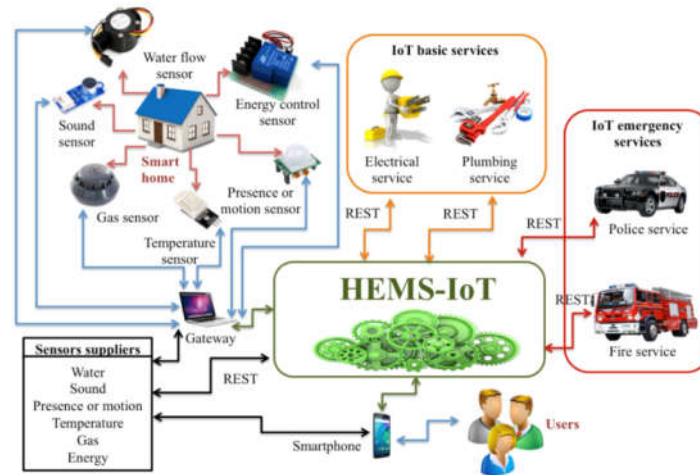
Water flow sensor

Energy control sensor

Sound sensor

Smart home

Gas sensor

Presence or motion sensor

Temperature sensor

Gateway

IoT basic services

Electrical service

Plumbing service

IoT emergency services

Police service

Fire service

REST

REST

REST

REST

HEMS-IoT

| Sensors suppliers |
|---|
| Water |
| Sound |
| Presence or motion |
| Temperature |
| Gas |
| Energy |

REST

Smartphone

Users